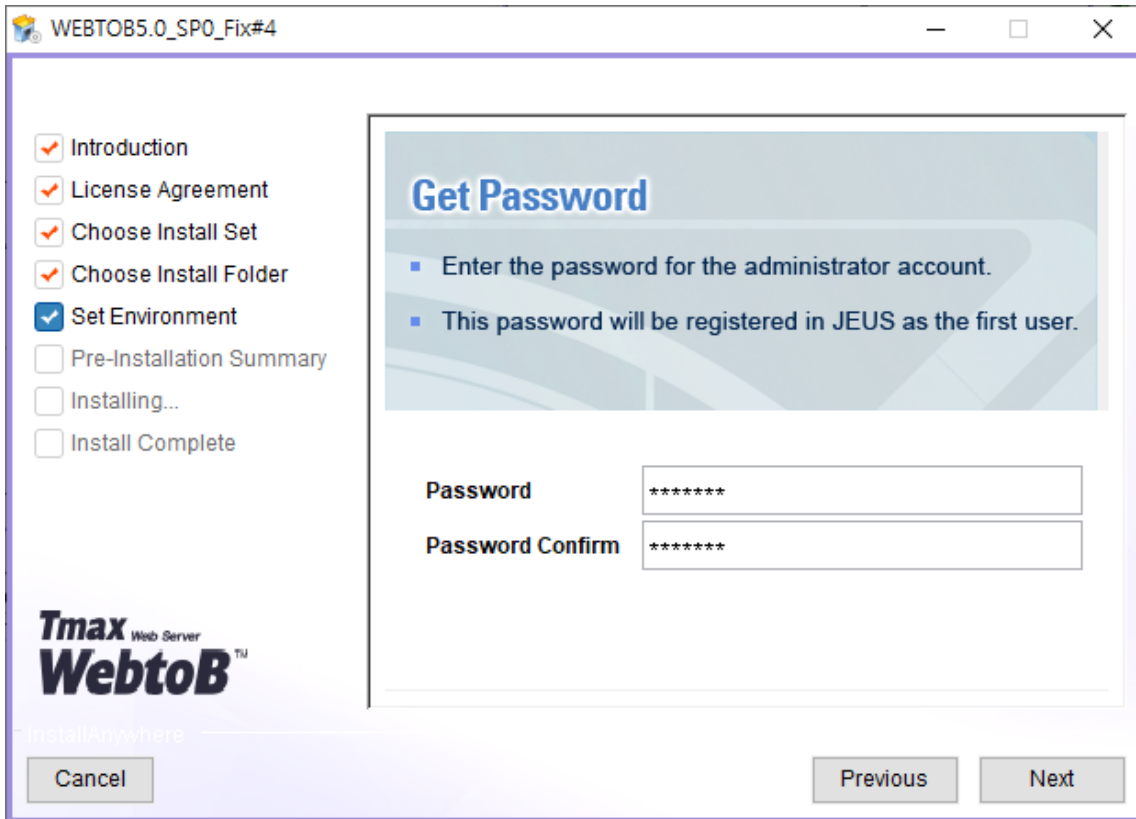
WEBTOB5.0_SP0_Fix#4

Introduction
License Agreement
Choose Install Set
Choose Install Folder
Set Environment
Pre-Installation Summary
Installing...
Install Complete

Get Password

Enter the password for the administrator account.

This password will be registered in JEUS as the first user.

Password *******
Password Confirm *******

Tmax Web Server
WebtoB™

InstallAnywhere

Cancel

Previous

Next